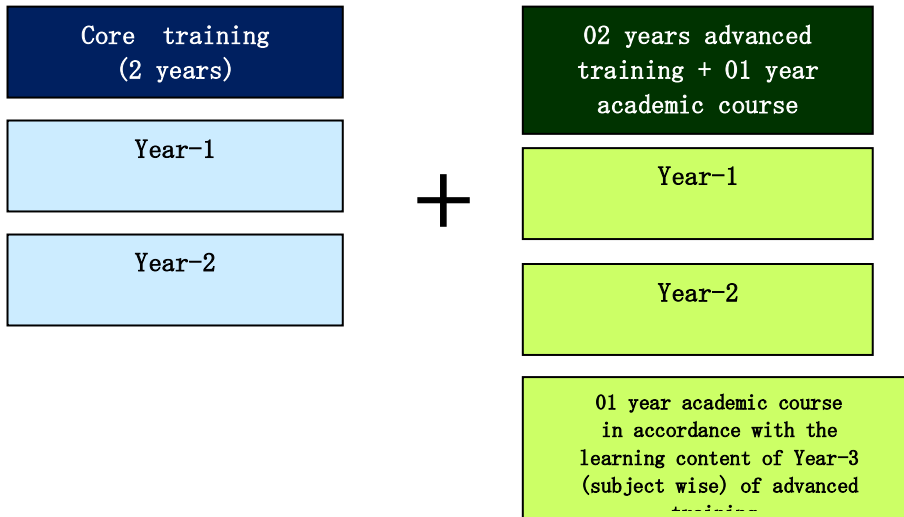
Core training
(2 years)

Year-1

Year-2

+

02 years advanced training + 01 year academic course

Year-1

Year-2

01 year academic course in accordance with the learning content of Year-3 (subject wise) of advanced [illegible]